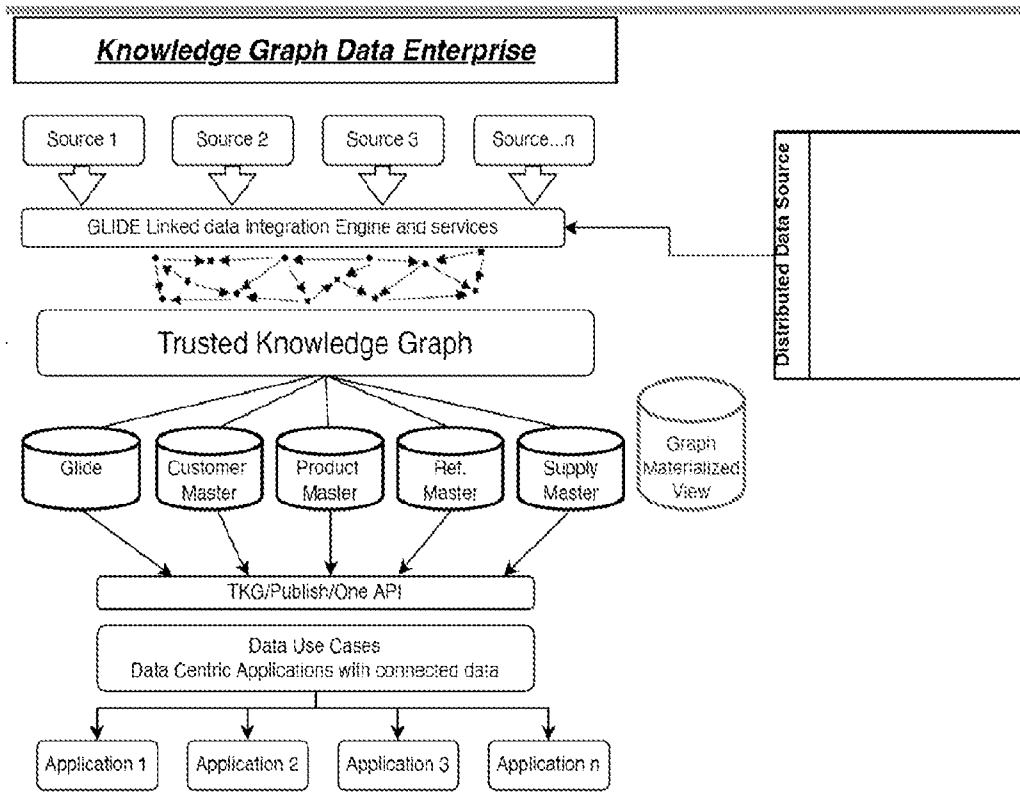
Knowledge Graph Data Enterprise

Source 1

Source 2

Source 3

Source...n

Distributed Data Source

GLIDE Linked data Integration Engine and services

Trusted Knowledge Graph

Glide

Customer Master

Product Master

Ref. Master

Supply Master

Graph Materialized View

TKG/Publish/One API

Data Use Cases
Data Centric Applications with connected data

Application 1

Application 2

Application 3

Application n